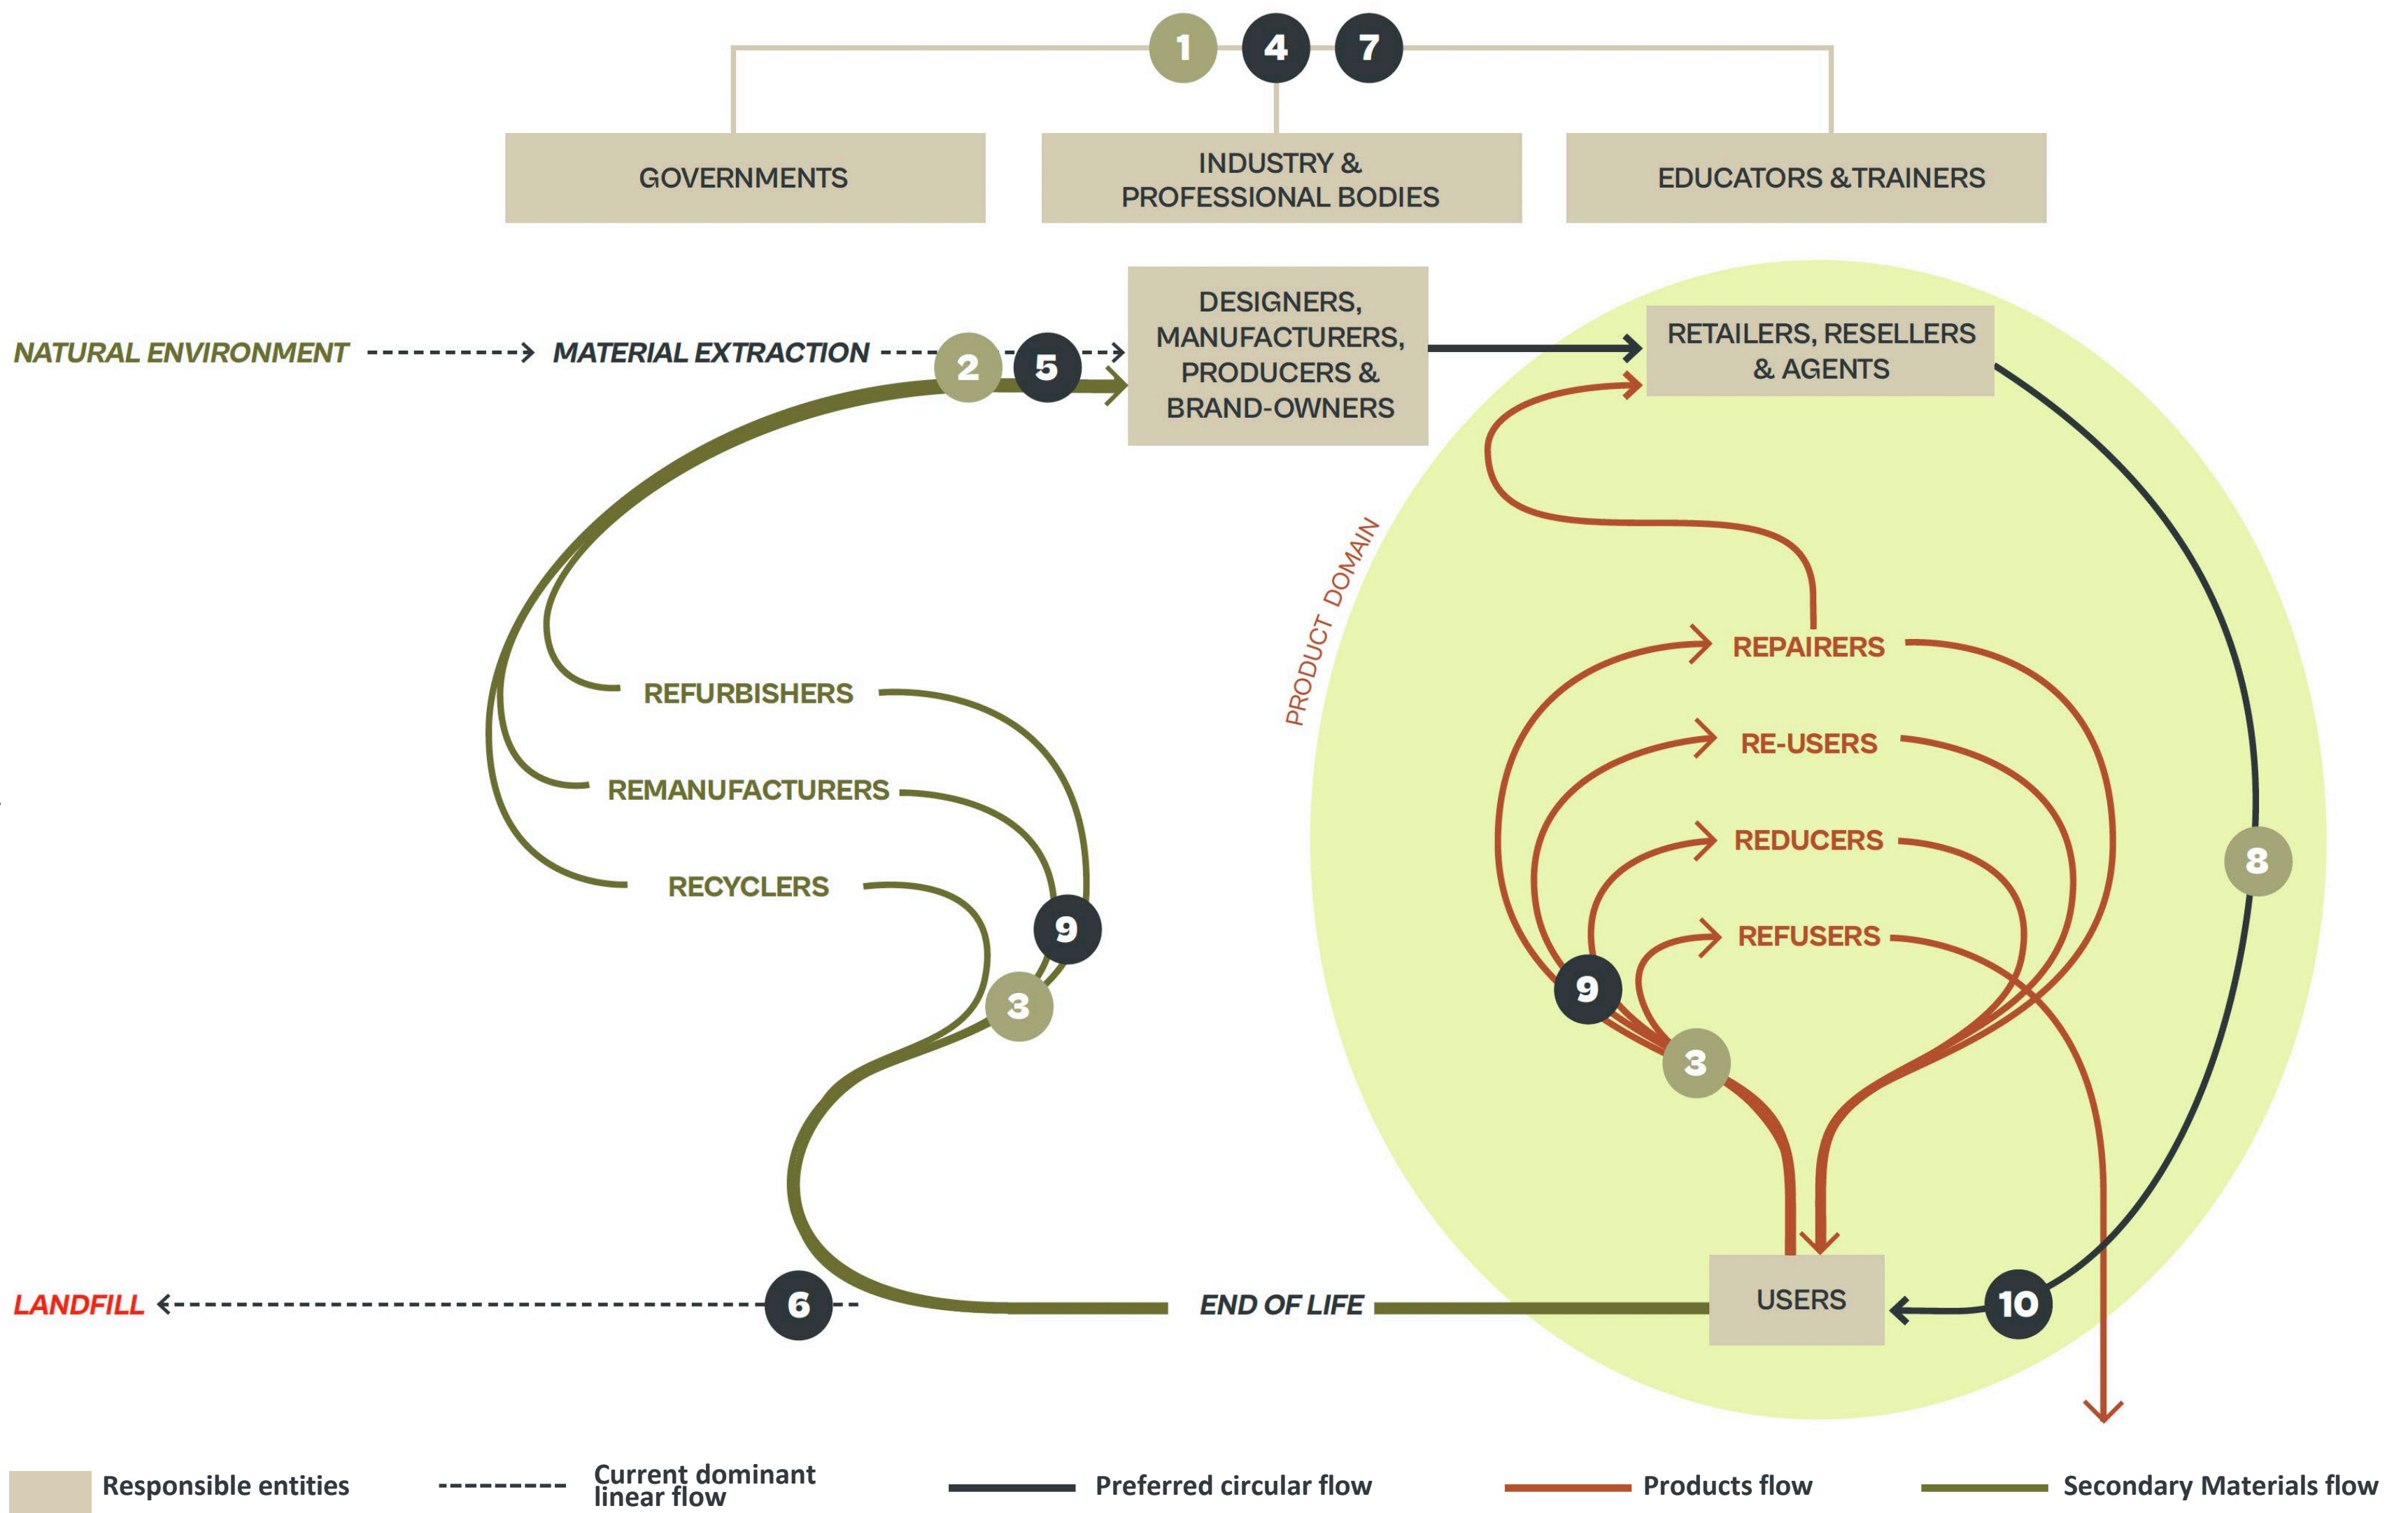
1 4 7

GOVERNMENTS

INDUSTRY & PROFESSIONAL BODIES

EDUCATORS &TRAINERS

NATURAL ENVIRONMENT

MATERIAL EXTRACTION

2 5

DESIGNERS, MANUFACTURERS, PRODUCERS & BRAND-OWNERS

RETAILERS, RESELLERS & AGENTS

PRODUCT DOMAIN

REFURBISHERS

REMANUFACTURERS

RECYCLERS

9

3

REPAIRERS

RE-USERS

REDUCERS

REFUSERS

9

3

8

LANDFILL

6

END OF LIFE

USERS

10

Responsible entities

Current dominant linear flow

Preferred circular flow

Products flow

Secondary Materials flow